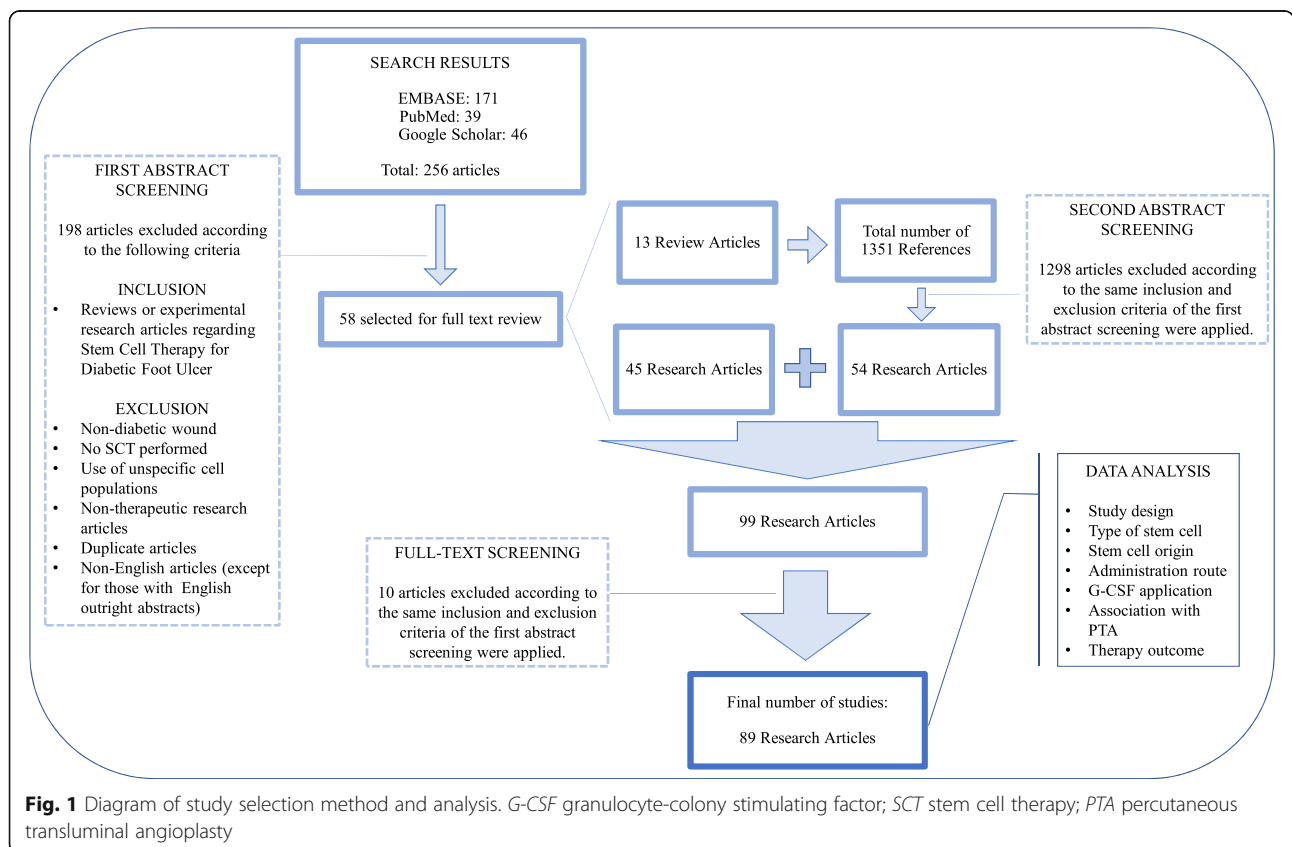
SEARCH RESULTS

EMBASE: 171
PubMed: 39
Google Scholar: 46

Total: 256 articles

FIRST ABSTRACT SCREENING

198 articles excluded according to the following criteria

INCLUSION
• Reviews or experimental research articles regarding Stem Cell Therapy for Diabetic Foot Ulcer

EXCLUSION
• Non-diabetic wound
• No SCT performed
• Use of unspecific cell populations
• Non-therapeutic research articles
• Duplicate articles
• Non-English articles (except for those with English outright abstracts)

58 selected for full text review

13 Review Articles

Total number of 1351 References

SECOND ABSTRACT SCREENING

1298 articles excluded according to the same inclusion and exclusion criteria of the first abstract screening were applied.

45 Research Articles

54 Research Articles

99 Research Articles

FULL-TEXT SCREENING

10 articles excluded according to the same inclusion and exclusion criteria of the first abstract screening were applied.

DATA ANALYSIS

• Study design
• Type of stem cell
• Stem cell origin
• Administration route
• G-CSF application
• Association with PTA
• Therapy outcome

Final number of studies:

89 Research Articles

Fig. 1 Diagram of study selection method and analysis. G-CSF granulocyte-colony stimulating factor; SCT stem cell therapy; PTA percutaneous transluminal angioplasty